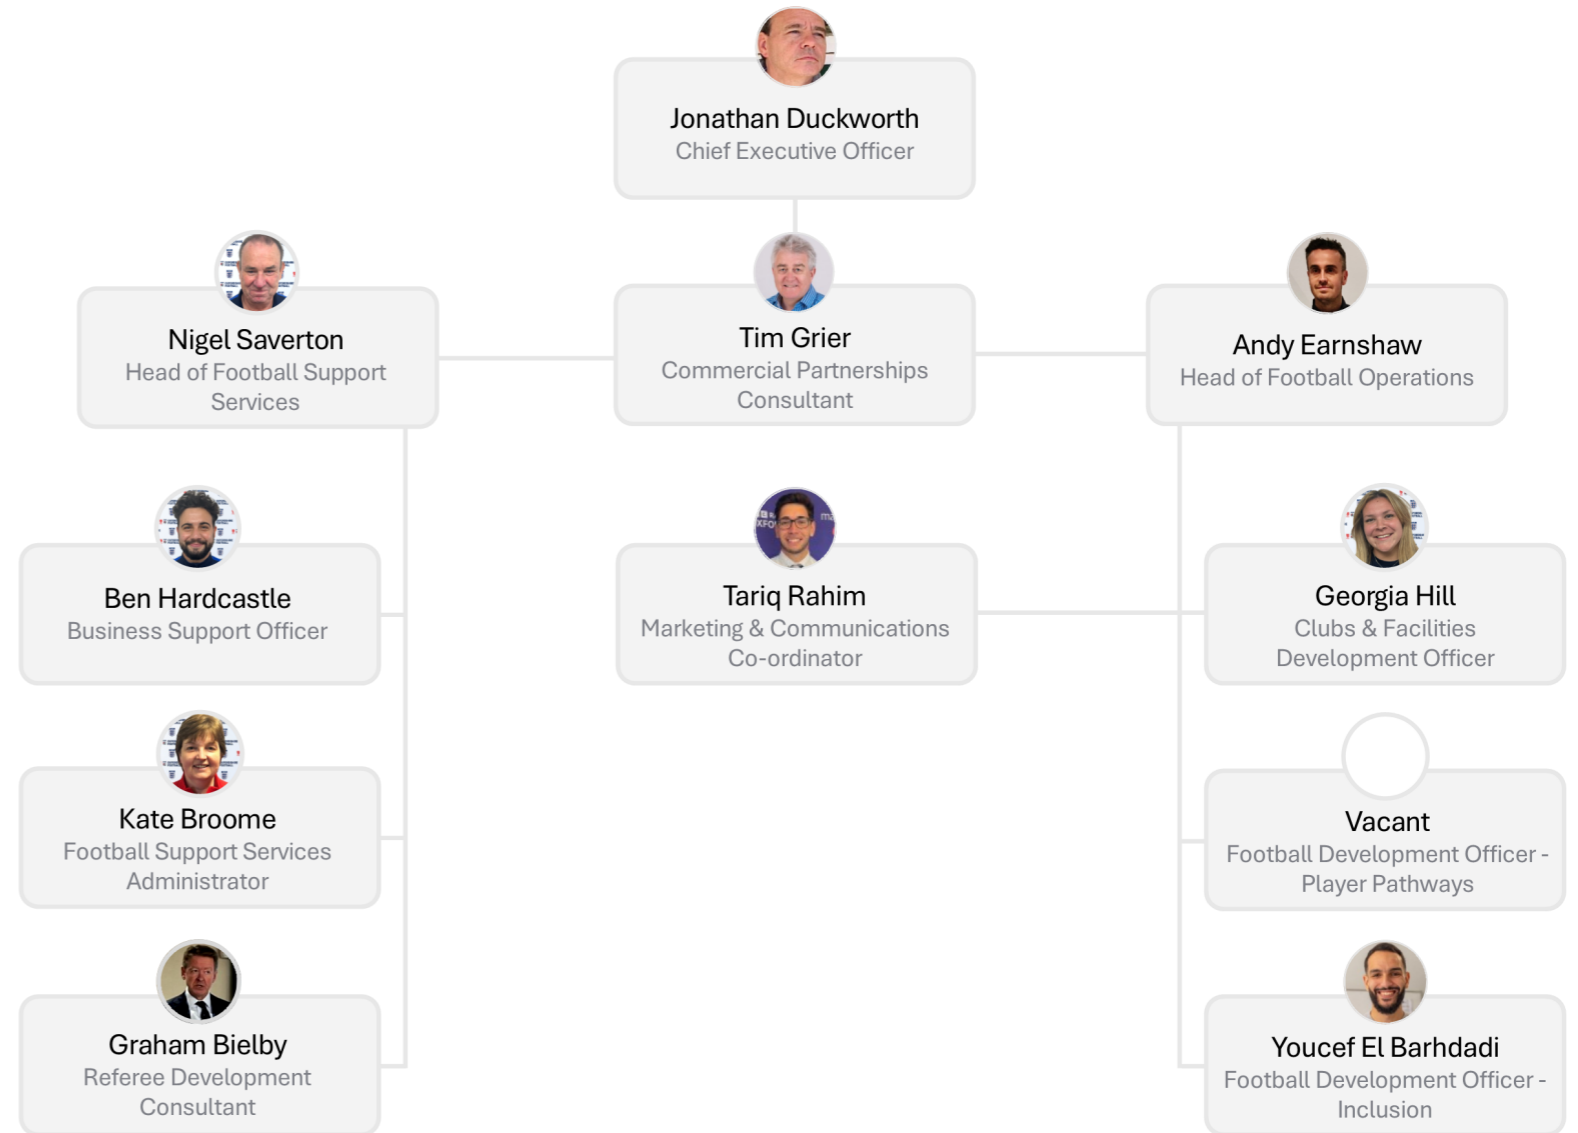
Jonathan Duckworth
Chief Executive Officer

Nigel Saverton
Head of Football Support Services

Tim Grier
Commercial Partnerships Consultant

Andy Earnshaw
Head of Football Operations

Ben Hardcastle
Business Support Officer

Tariq Rahim
Marketing & Communications Co-ordinator

Georgia Hill
Clubs & Facilities Development Officer

Kate Broome
Football Support Services Administrator

Vacant
Football Development Officer - Player Pathways

Graham Bielby
Referee Development Consultant

Youcef El Barhdadi
Football Development Officer - Inclusion